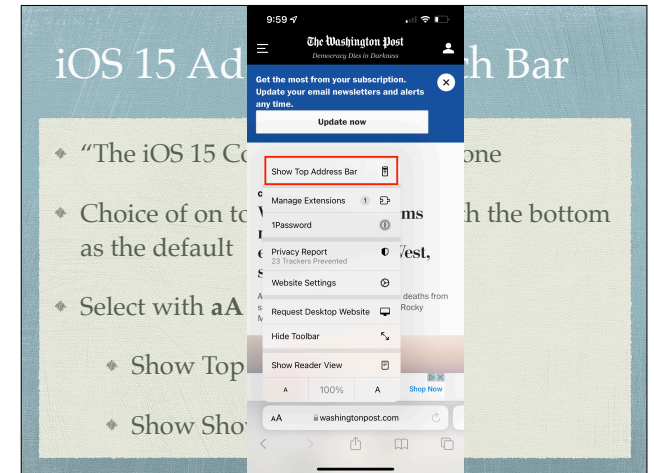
iOS 15 Ad

h Bar

"The iOS 15 Co

one

Choice of on to

th the bottom as the default

Select with aA

Show Top

Show Sho

9:59

The Washington Post
Democracy Dies in Darkness

Get the most from your subscription. Update your email newsletters and alerts any time.

Update now

Show Top Address Bar

Manage Extensions 1

1Password

Privacy Report
23 Trackers Prevented

Website Settings

Request Desktop Website

Hide Toolbar

Show Reader View

A 100% A

Shop Now

AA washingtonpost.com

ms

Vest,

deaths from
Rocky